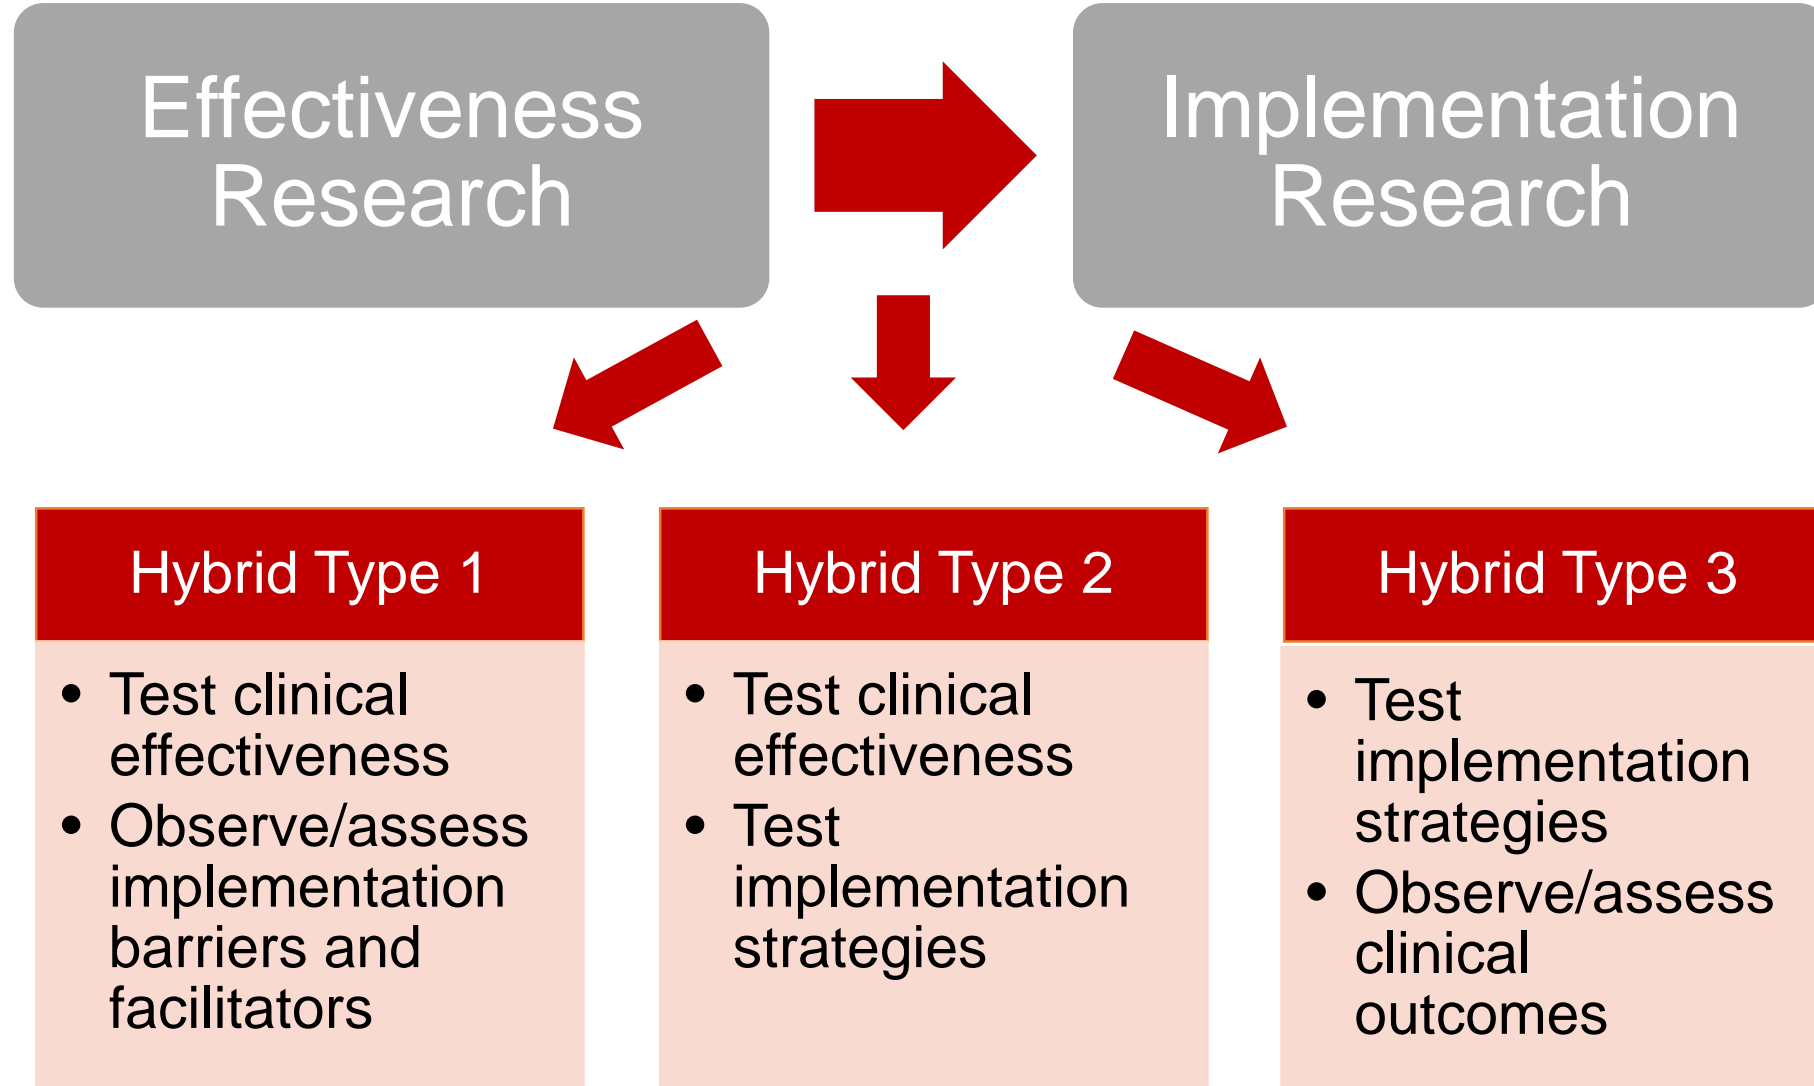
Effectiveness Research

Implementation Research

Hybrid Type 1

- Test clinical effectiveness
- Observe/assess implementation barriers and facilitators

Hybrid Type 2

- Test clinical effectiveness
- Test implementation strategies

Hybrid Type 3

- Test implementation strategies
- Observe/assess clinical outcomes